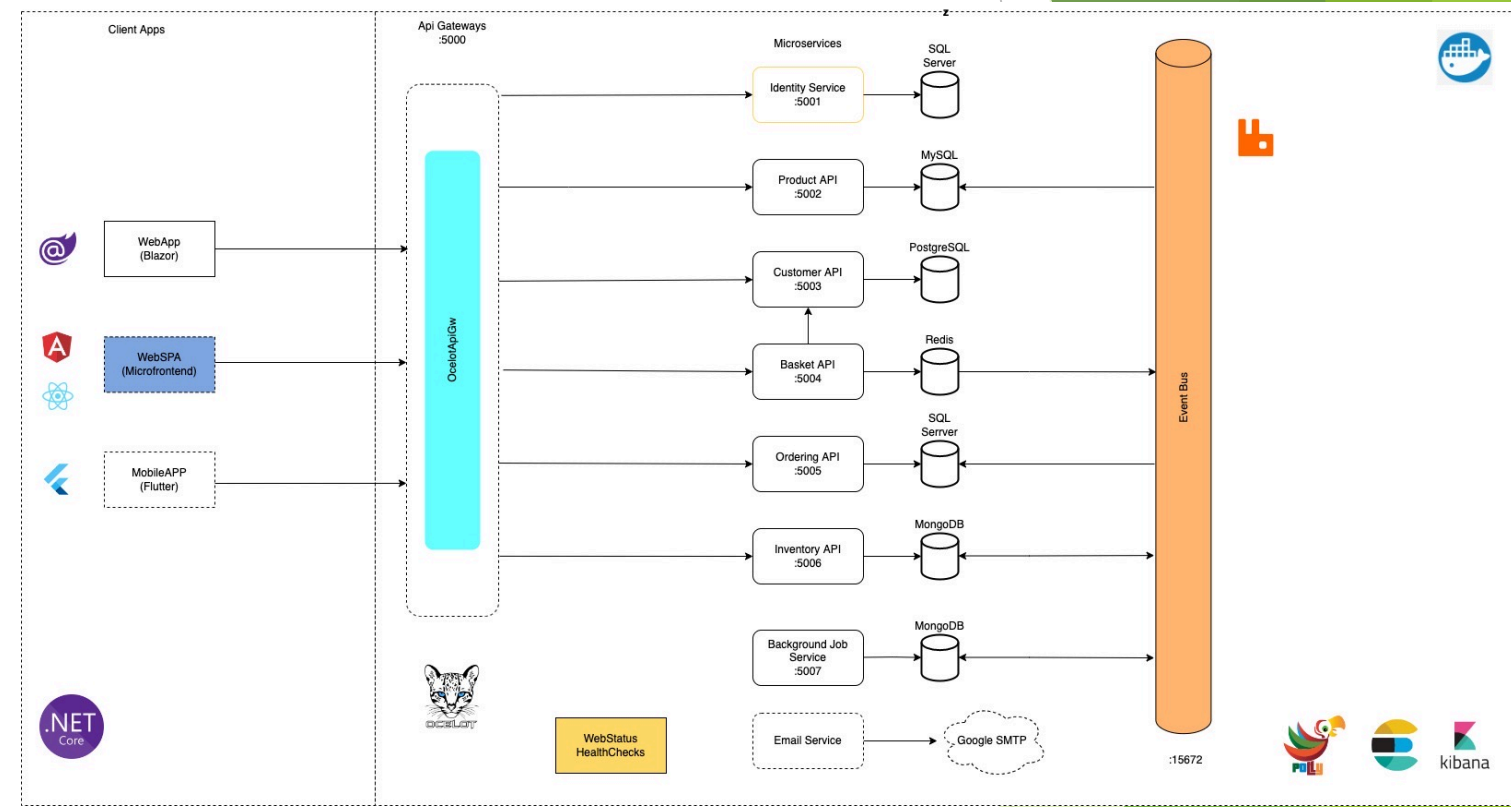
Client Apps

Api Gateways
:5000

Microservices

SQL Server

Identity Service
:5001

MySQL

Product API
:5002

WebApp
(Blazor)

PostgreSQL

Customer API
:5003

OcelotApiGw

Redis

WebSPA
(Microfrontend)

Basket API
:5004

Event Bus

SQL Serrver

MobileAPP
(Flutter)

Ordering API
:5005

MongoDB

Inventory API
:5006

MongoDB

Background Job Service
:5007

OCELOT

WebStatus
HealthChecks

Email Service

Google SMTP

:15672

.NET
Core

POLLY

kibana